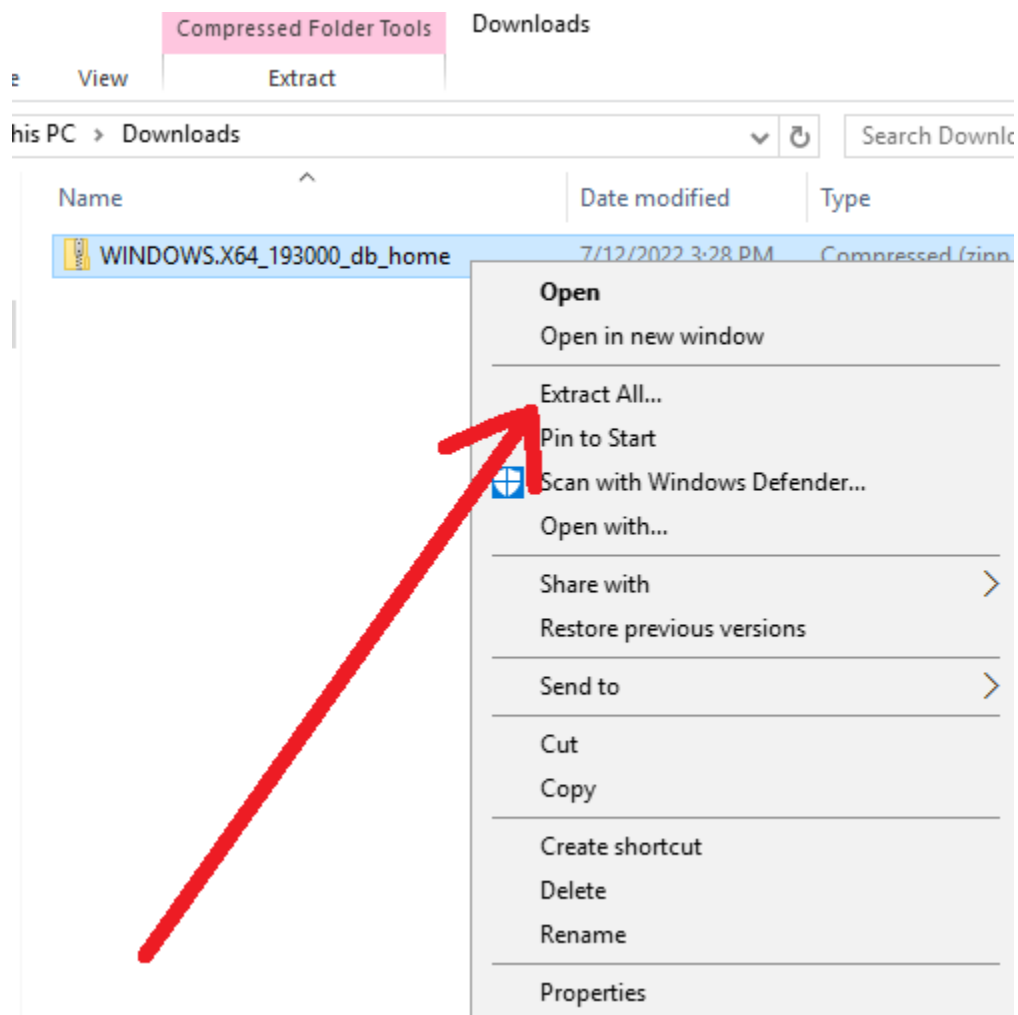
Compressed Folder Tools
Downloads
e
View
Extract
his PC > Downloads
Search Downlo
Name
Date modified
Type
WINDOWS.X64_193000_db_home
7/12/2022 3:28 PM
Compressed (zipp

Open
Open in new window
Extract All...
Pin to Start
Scan with Windows Defender...
Open with...
Share with
Restore previous versions
Send to
Cut
Copy
Create shortcut
Delete
Rename
Properties